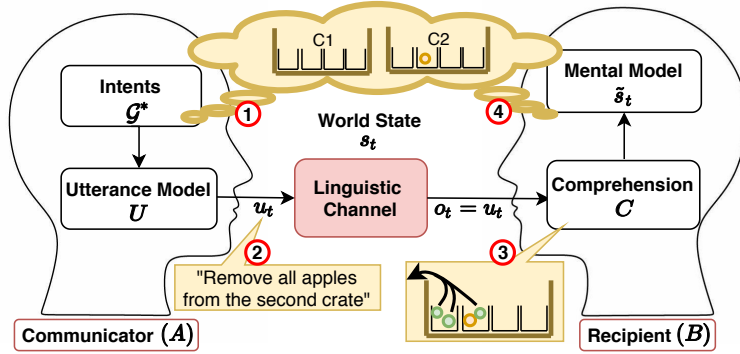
C1 C2

Intents $\mathcal{G}^*$

1

World State $s_t$

4

Mental Model $\tilde{s}_t$

Utterance Model $U$

$u_t$

Linguistic Channel

$o_t = u_t$

Comprehension $C$

2

"Remove all apples from the second crate"

3

Communicator $(A)$

Recipient $(B)$